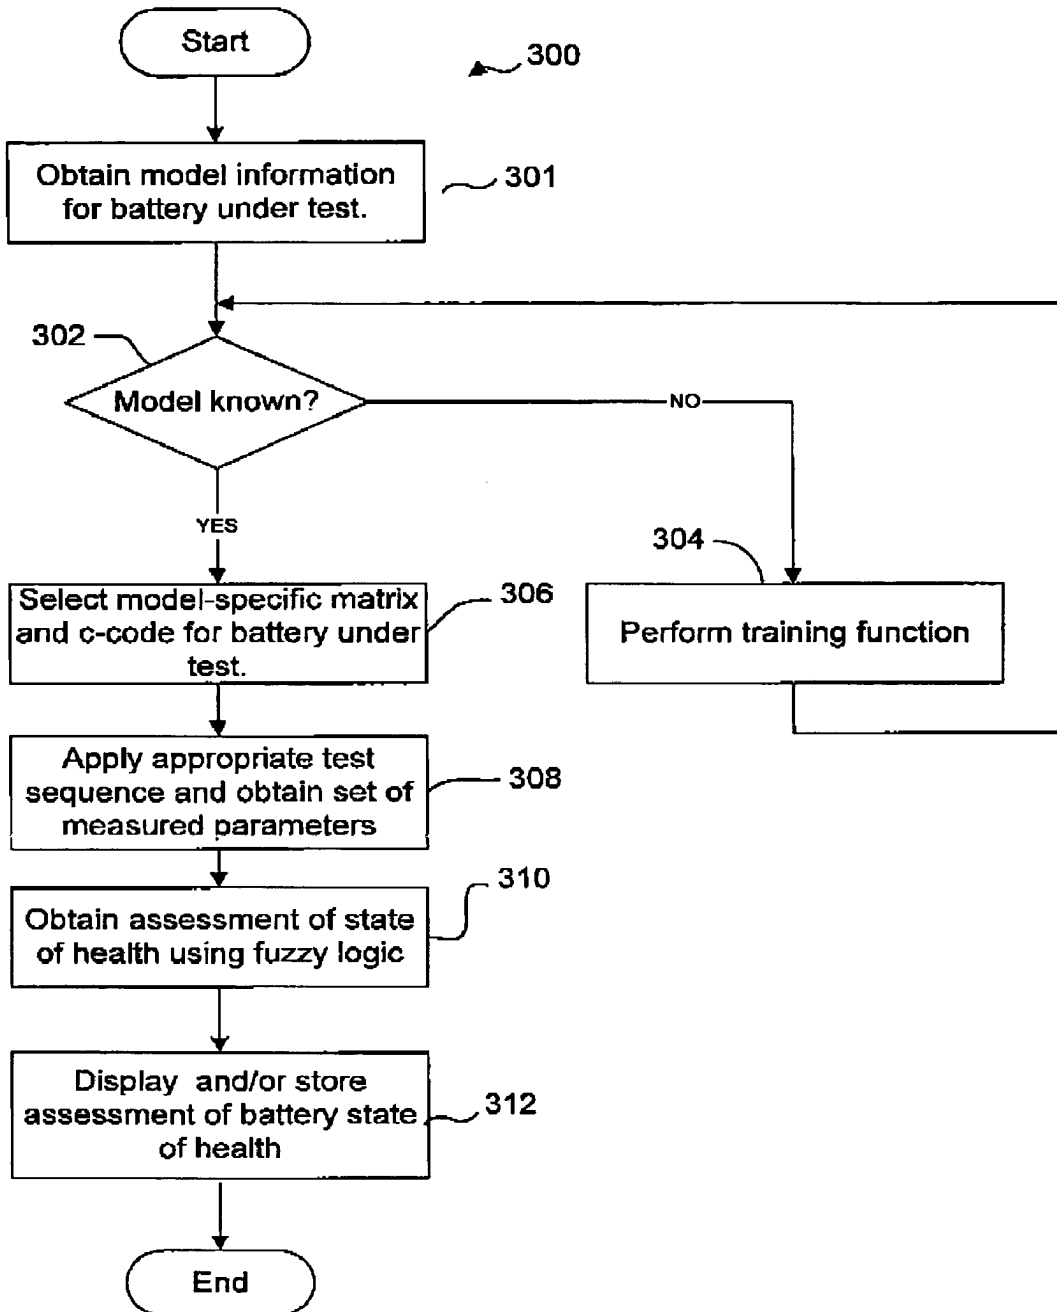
Start

300

Obtain model information for battery under test.

301

302

Model known?

NO

YES

304

Select model-specific matrix and c-code for battery under test.

306

Perform training function

Apply appropriate test sequence and obtain set of measured parameters

308

310

Obtain assessment of state of health using fuzzy logic

Display and/or store assessment of battery state of health

312

End